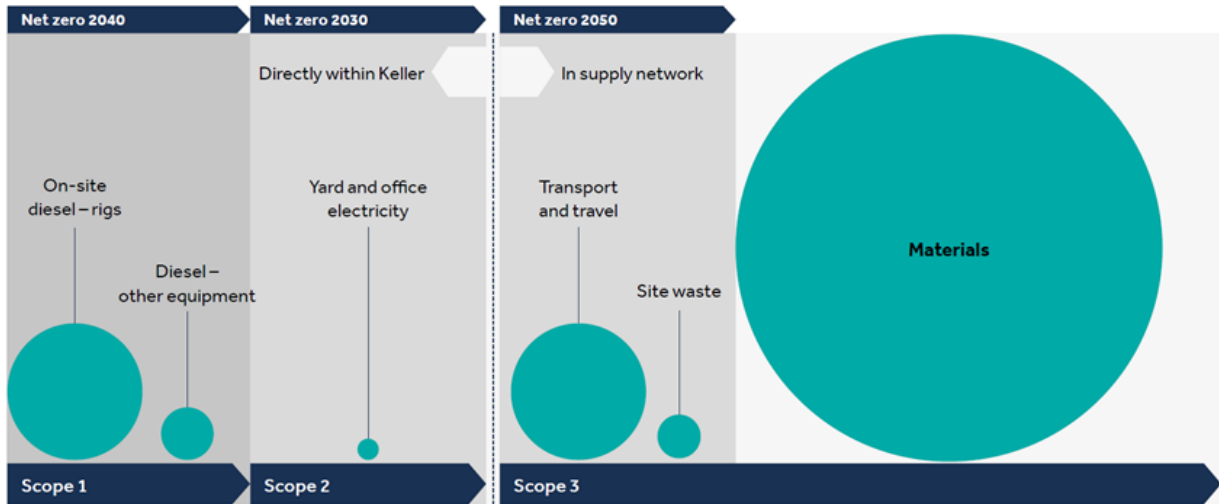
Net zero 2040

Net zero 2030

Net zero 2050

Directly within Keller

In supply network

On-site diesel – rigs

Diesel – other equipment

Yard and office electricity

Transport and travel

Site waste

Materials

Scope 1

Scope 2

Scope 3